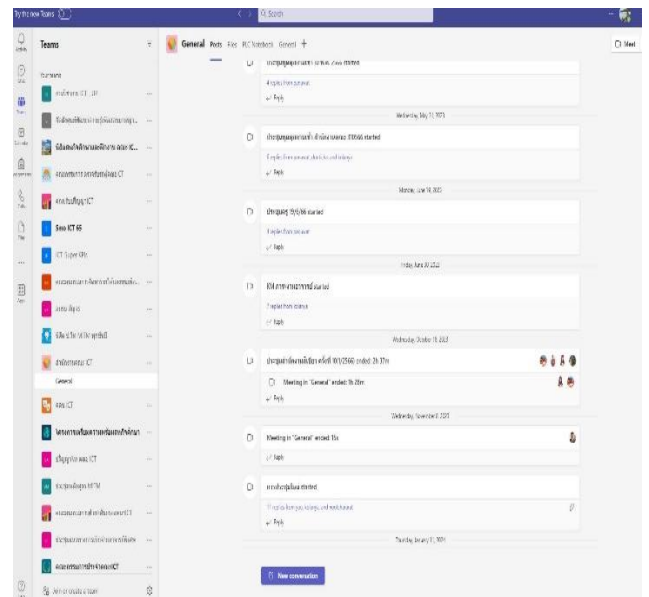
Try the new Teams

Search

Meet

Teams

Your teams

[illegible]

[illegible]

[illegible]

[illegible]

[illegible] ICT

Sseo ICT 65

ICT Super GPs

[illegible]

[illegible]

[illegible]

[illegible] ICT

General

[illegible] ICT

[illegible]

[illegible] ICT

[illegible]

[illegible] ICT

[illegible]

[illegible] ICT

Join or create a team

General Posts Files PLC Notebook General +

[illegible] started

1 reply from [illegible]

Reply

Wednesday, May 17, 2023

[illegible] started

1 replies from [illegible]

Reply

Monday, June 19, 2023

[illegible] 19/6/66 started

1 replies from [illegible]

Reply

Friday, June 30, 2023

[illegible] started

1 replies from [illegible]

Reply

Wednesday, October 11, 2023

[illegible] 1/2566 ended: 2h 37m

Meeting in "General" ended: 1h 28m

Reply

Wednesday, November 8, 2023

Meeting in "General" ended: 15s

Reply

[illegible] started

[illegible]

Reply

Thursday, January 11, 2024

New conversation